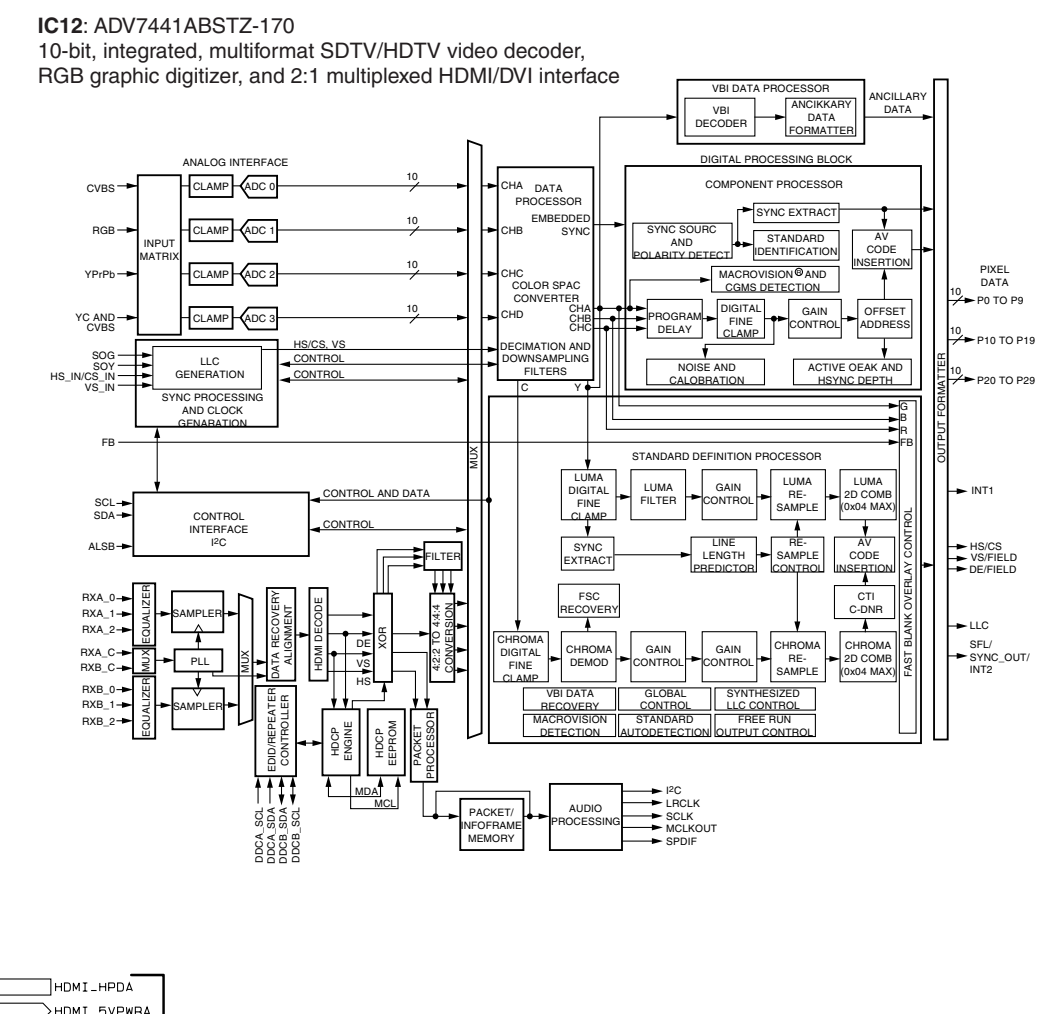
**IC12**: ADV7441ABSTZ-170
10-bit, integrated, multiformat SDTV/HDTV video decoder, RGB graphic digitizer, and 2:1 multiplexed HDMI/DVI interface

VBI DATA PROCESSOR
VBI DECODER
ANCIKKARY DATA FORMATTER
ANCILLARY DATA
DIGITAL PROCESSING BLOCK
COMPONENT PROCESSOR
ANALOG INTERFACE
CVBS
RGB
YPrPb
YC AND CVBS
INPUT MATRIX
CLAMP
ADC 0
CLAMP
ADC 1
CLAMP
ADC 2
CLAMP
ADC 3
10
10
10
10
CHA
DATA PROCESSOR
EMBEDDED SYNC
CHB
CHC
COLOR SPAC CONVERTER
CHD
CHA
CHB
CHC
SYNC EXTRACT
SYNC SOURC AND POLARITY DETECT
STANDARD IDENTIFICATION
AV CODE INSERTION
MACROVISION® AND CGMS DETECTION
PROGRAM DELAY
DIGITAL FINE CLAMP
GAIN CONTROL
OFFSET ADDRESS
NOISE AND CALOBRATION
ACTIVE OEAK AND HSYNC DEPTH
PIXEL DATA
10
P0 TO P9
10
P10 TO P19
10
P20 TO P29
SOG
SOY
HS_IN/CS_IN
VS_IN
LLC GENERATION
SYNC PROCESSING AND CLOCK GENARATION
HS/CS, VS
CONTROL
CONTROL
DECIMATION AND DOWNSAMPLING FILTERS
C
Y
G
B
R
FB
FB
MUX
STANDARD DEFINITION PROCESSOR
LUMA DIGITAL FINE CLAMP
LUMA FILTER
GAIN CONTROL
LUMA RE-SAMPLE
LUMA 2D COMB (0x04 MAX)
INT1
SCL
SDA
ALSB
CONTROL INTERFACE I²C
CONTROL AND DATA
CONTROL
SYNC EXTRACT
LINE LENGTH PREDICTOR
RE-SAMPLE CONTROL
AV CODE INSERTION
HS/CS
VS/FIELD
DE/FIELD
FILTER
RXA_0
RXA_1
RXA_2
EQUALIZER
SAMPLER
DATA RECOVERY ALIGNMENT
HDMI DECODE
XOR
4:2:2 TO 4:4:4 CONVERSION
FSC RECOVERY
CTI C-DNR
LLC
RXA_C
RXB_C
MUX
PLL
MUX
DE
VS
HS
CHROMA DIGITAL FINE CLAMP
CHROMA DEMOD
GAIN CONTROL
GAIN CONTROL
CHROMA RE-SAMPLE
CHROMA 2D COMB (0x04 MAX)
SFL/ SYNC_OUT/ INT2
RXB_0
RXB_1
RXB_2
EQUALIZER
SAMPLER
EDID/REPEATER CONTROLLER
HDCP ENGINE
HDCP EEPROM
PACKET PROCESSOR
VBI DATA RECOVERY
GLOBAL CONTROL
SYNTHESIZED LLC CONTROL
MACROVISION DETECTION
STANDARD AUTODETECTION
FREE RUN OUTPUT CONTROL
FAST BLANK OVERLAY CONTROL
OUTPUT FORMATTER
MDA
MCL
DDCA_SCL
DDCA_SDA
DDCB_SDA
DDCB_SCL
PACKET/ INFOFRAME MEMORY
AUDIO PROCESSING
I²C
LRCLK
SCLK
MCLKOUT
SPDIF

HDMI_HPDA
HDMI_5VPWRA